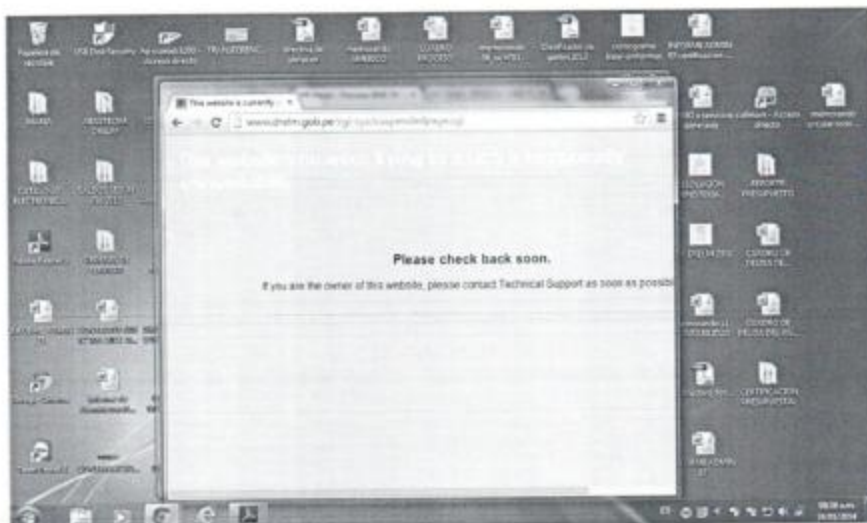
This website is currently

www.drelm.gob.pe/cgi-sys/suspendedpage.cgi

Please check back soon.

If you are the owner of this website, please contact Technical Support as soon as possib

Papelera de reciclaje

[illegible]